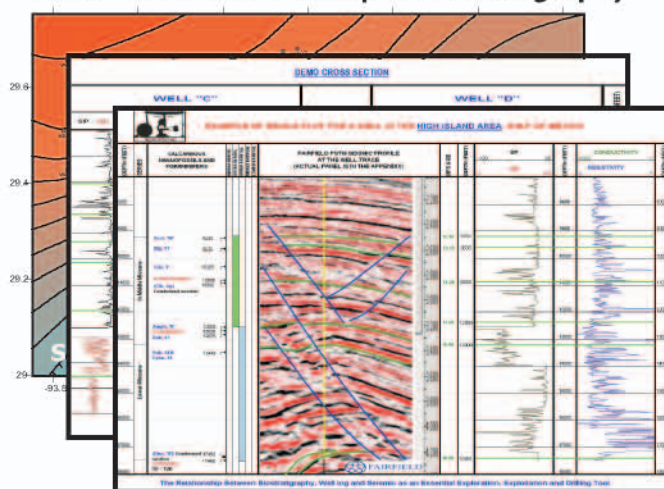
29.6

29.4

29.2

29

-93.8

DEMO CROSS SECTION

WELL "C"

WELL "D"

SP

HIGH ISLAND AREA

CALCAREOUS NANNOFOSSILS AND FORAMINIFERA

FAIRFIELD PSTM SEISMIC PROFILE AT THE WELL TRACE

SP

CONDUCTIVITY

RESISTIVITY

FAIRFIELD

The Relationship Between Biostratigraphy, Well log and Seismic as an Essential Exploration, Exploitation and Drilling Tool